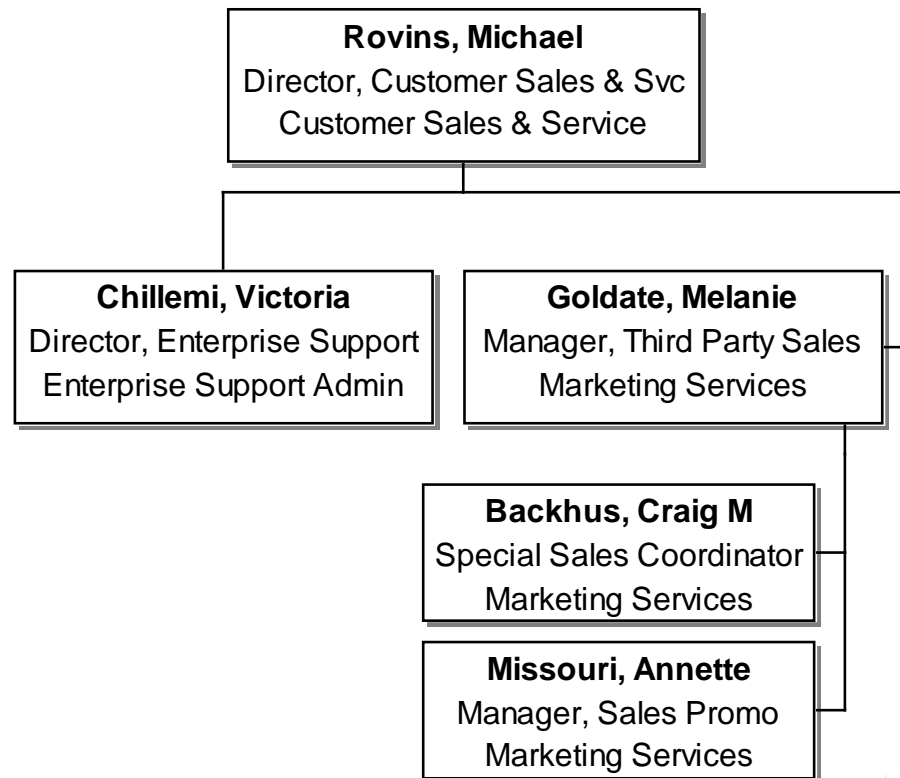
**Rovins, Michael**
Director, Customer Sales & Svc
Customer Sales & Service

**Chillemi, Victoria**
Director, Enterprise Support
Enterprise Support Admin

**Goldate, Melanie**
Manager, Third Party Sales
Marketing Services

**Backhus, Craig M**
Special Sales Coordinator
Marketing Services

**Missouri, Annette**
Manager, Sales Promo
Marketing Services